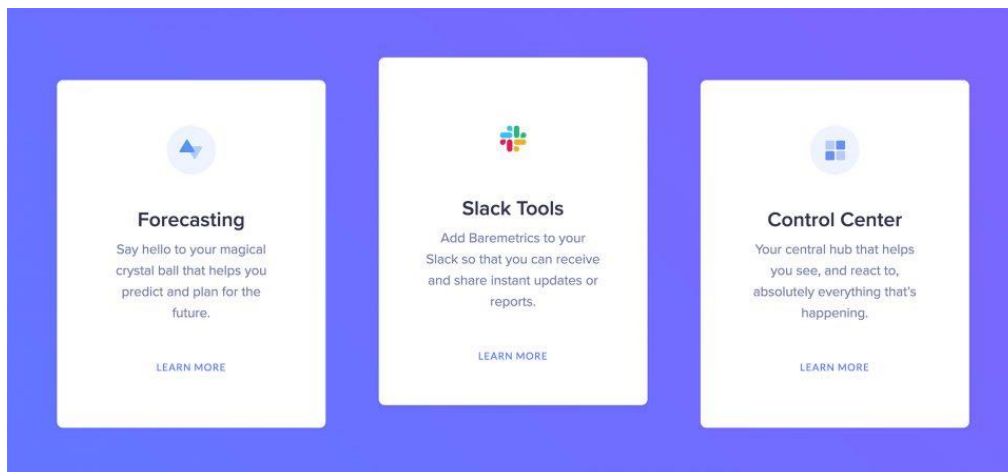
Forecasting

Say hello to your magical crystal ball that helps you predict and plan for the future.

LEARN MORE

Slack Tools

Add Baremetrics to your Slack so that you can receive and share instant updates or reports.

LEARN MORE

Control Center

Your central hub that helps you see, and react to, absolutely everything that's happening.

LEARN MORE